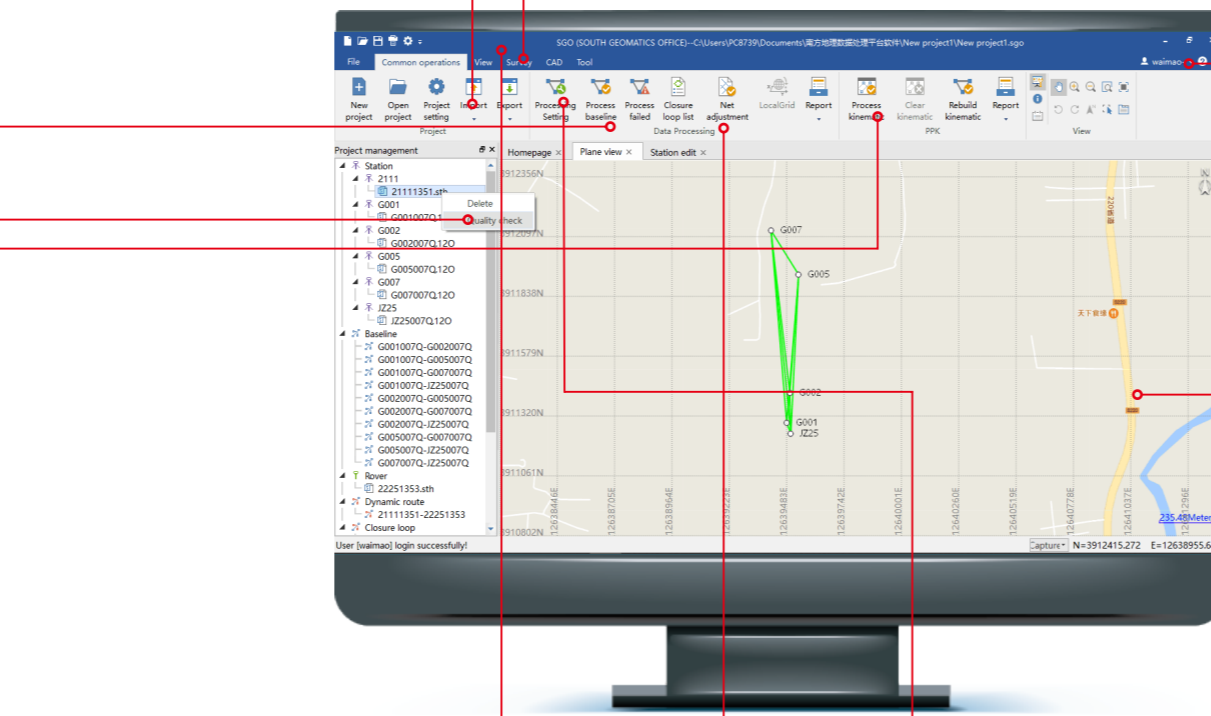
SGO (SOUTH GEOMATICS OFFICE)--C:\Users\PC8739\Documents\南方地理数据处理平台软件\New project1\New project1.sgo

waimao

File | Common operations | View | Survey | CAD | Tool

New project | Open project | Project setting | Import | Export
Project

Processing Setting | Process baseline | Process failed | Closure loop list | Net adjustment | LocalGrid | Report
Data Processing

Process kinematic | Clear kinematic | Rebuild kinematic | Report
PPK

View

Project management

Station
2111
21111351.sth
Delete
Quality check
G001
G001007Q.1
G002
G002007Q.12O
G005
G005007Q.12O
G007
G007007Q.12O
JZ25
JZ25007Q.12O
Baseline
G001007Q-G002007Q
G001007Q-G005007Q
G001007Q-G007007Q
G001007Q-JZ25007Q
G002007Q-G005007Q
G002007Q-G007007Q
G002007Q-JZ25007Q
G005007Q-G007007Q
G005007Q-JZ25007Q
G007007Q-JZ25007Q
Rover
22251353.sth
Dynamic route
21111351-22251353
Closure loop

Homepage | Plane view | Station edit

3912356N
3912097N
3911838N
3911579N
3911320N
3911061N
3910802N

G007
G005
G002
G001
JZ25

天下食缘

12638466E
12638705E
12638964E
12639223E
12639483E
12639742E
12640001E
12640260E
12640519E
12640778E
12641037E
12641296E

235.48Meter

User [waimao] login successfully!

Capture
N=3912415.272
E=12638955.6